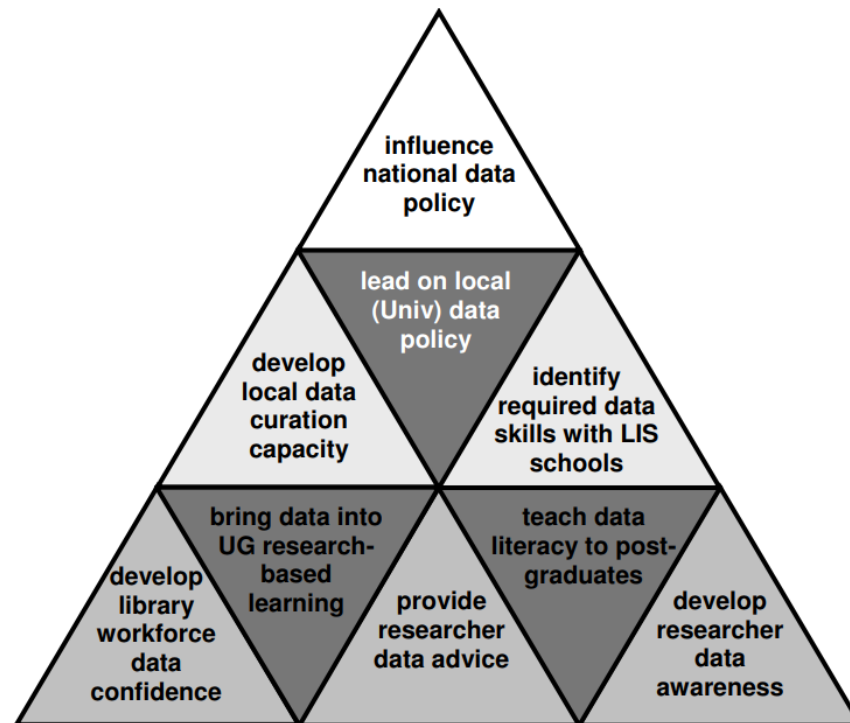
influence national data policy

lead on local (Univ) data policy

develop local data curation capacity

identify required data skills with LIS schools

bring data into UG research-based learning

teach data literacy to post-graduates

develop library workforce data confidence

provide researcher data advice

develop researcher data awareness